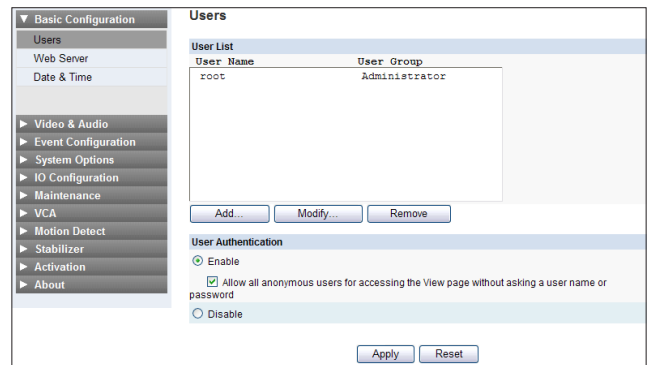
▼ Basic Configuration
Users
Web Server
Date & Time
► Video & Audio
► Event Configuration
► System Options
► IO Configuration
► Maintenance
► VCA
► Motion Detect
► Stabilizer
► Activation
► About

Users

User List

| User Name | User Group |
|---|---|
| root | Administrator |

Add... Modify... Remove

User Authentication

Enable

Allow all anonymous users for accessing the View page without asking a user name or password

Disable

Apply Reset